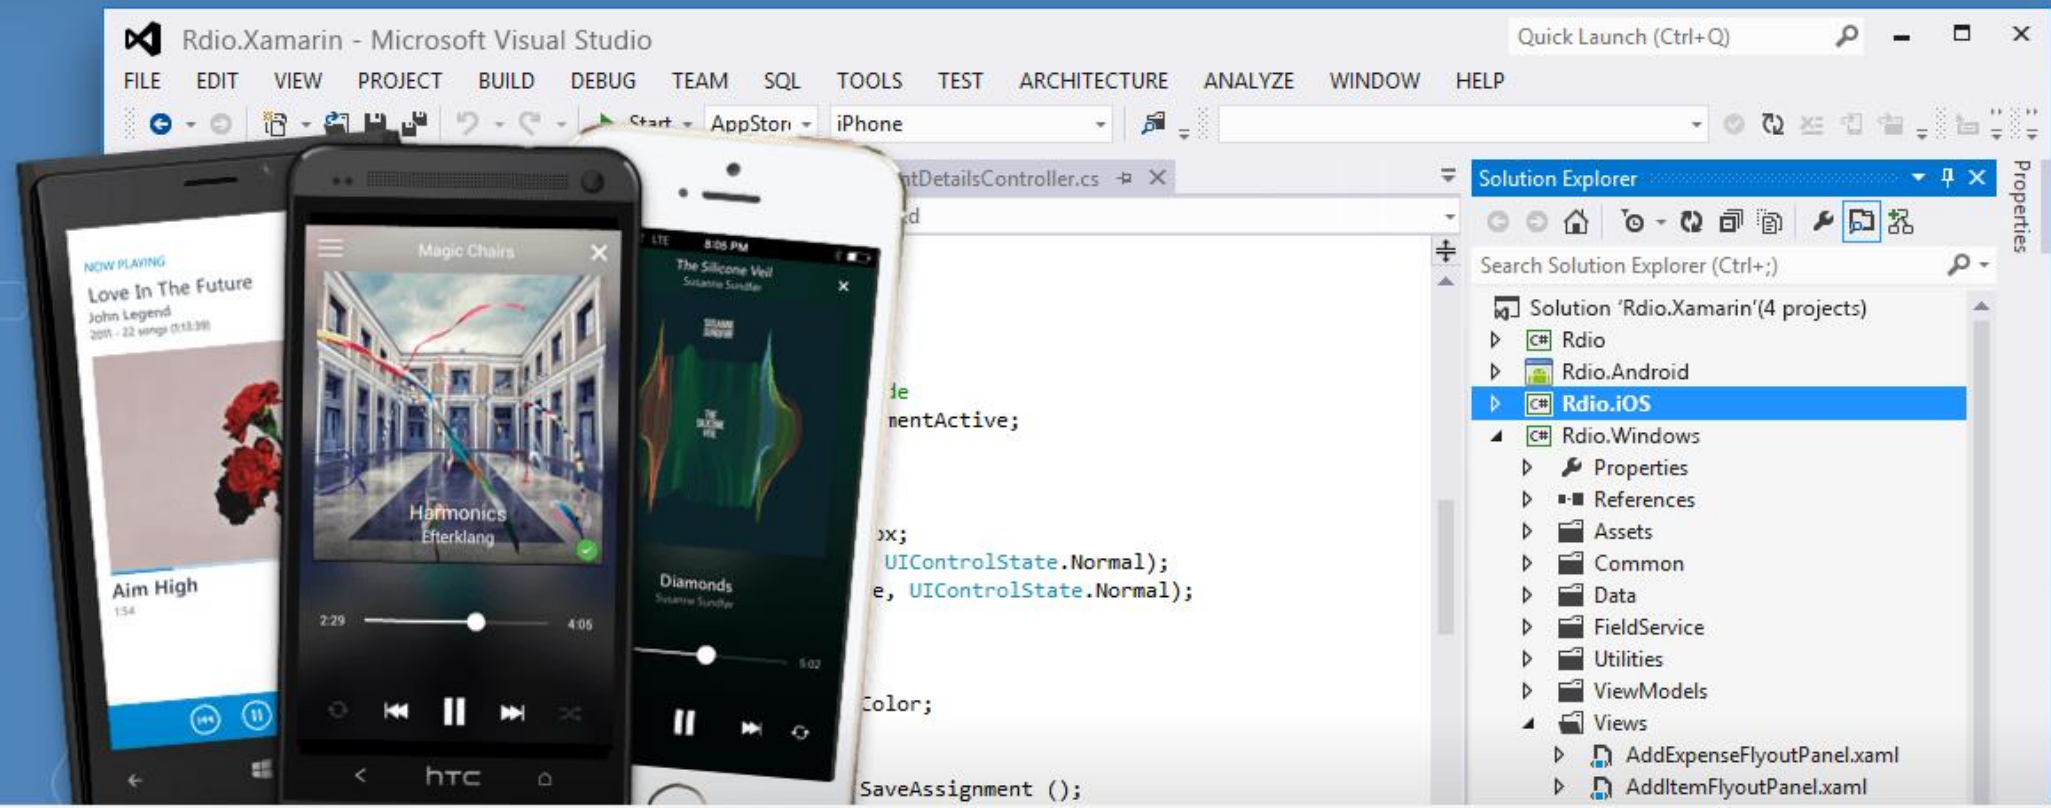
Rdio.Xamarin - Microsoft Visual Studio

Quick Launch (Ctrl+Q)

FILE EDIT VIEW PROJECT BUILD DEBUG TEAM SQL TOOLS TEST ARCHITECTURE ANALYZE WINDOW HELP

Start AppStore iPhone

ntDetailsController.cs

d

de
nentActive;

ox;
UIControlState.Normal);
e, UIControlState.Normal);

Color;

SaveAssignment ();

Solution Explorer

Search Solution Explorer (Ctrl+;)

Solution 'Rdio.Xamarin'(4 projects)
Rdio
Rdio.Android
Rdio.iOS
Rdio.Windows
Properties
References
Assets
Common
Data
FieldService
Utilities
ViewModels
Views
AddExpenseFlyoutPanel.xaml
AddItemFlyoutPanel.xaml

Properties

NOW PLAYING
Love In The Future
John Legend
2013 - 22 songs (1:13:39)
Aim High
1:54

Magic Chairs
Harmonics
Efterklang
2:29
4:05
htc

LTE 8:05 PM
The Silicone Veil
Susanne Sundfør
Diamonds
Susanne Sundfør
5:02